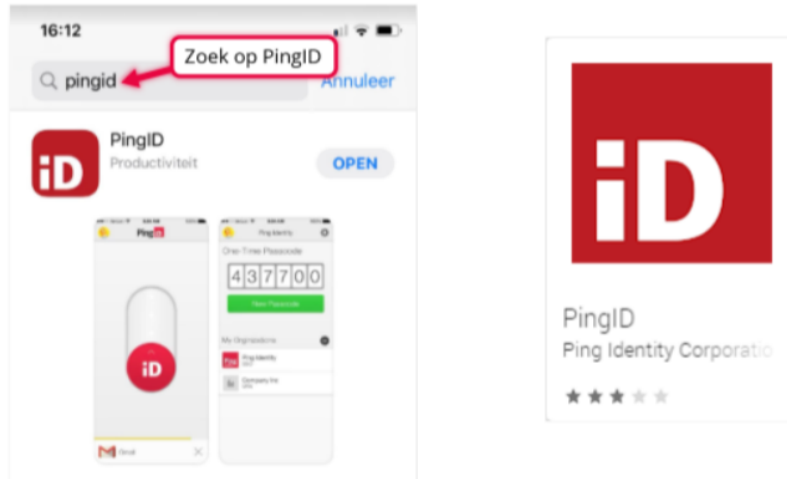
16:12

Zoek op PingID

pingid

Annuleer

PingID

Productiviteit

OPEN

iD

PingID

One-Time Passcode

437700

New Passcode

My Organizations

Ping Identity

Company Inc

iD

Gmail

iD

PingID

Ping Identity Corporatio